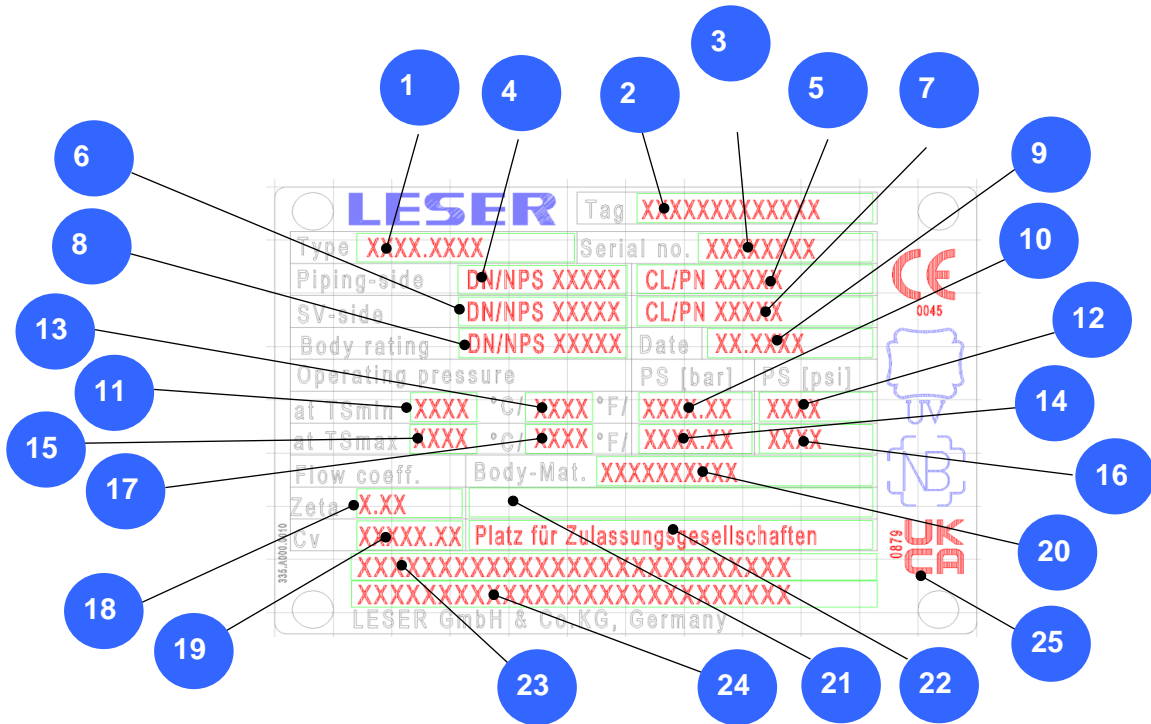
LESER
Tag XXXXXXXXXXXXX
Type XXXX.XXXX
Serial no. XXXXXXXX
Piping-side DN/NPS XXXXX CL/PN XXXXX
SV-side DN/NPS XXXXX CL/PN XXXXX
Body rating DN/NPS XXXXX Date XX.XXXX
CE 0045
Operating pressure PS [bar] PS [psi]
at TSmin XXXX °C/ XXXX °F/ XXXX.XX XXXX
at TSmax XXXX °C/ XXXX °F/ XXXX.XX XXXX
UV
NB
Flow coeff. Body-Mat. XXXXXXXXX
Zeta X.XX
Cv XXXXX.XX Platz für Zulassungsgesellschaften
0879 UK CA
XXXXXXXXXXXXXXXXXXXXXXXXXXXXXX
XXXXXXXXXXXXXXXXXXXXXXXXXXXXXX
LESER GmbH & Co.KG, Germany
335.A000.0010
1 2 3 4 5 6 7 8 9 10 11 12 13 14 15 16 17 18 19 20 21 22 23 24 25